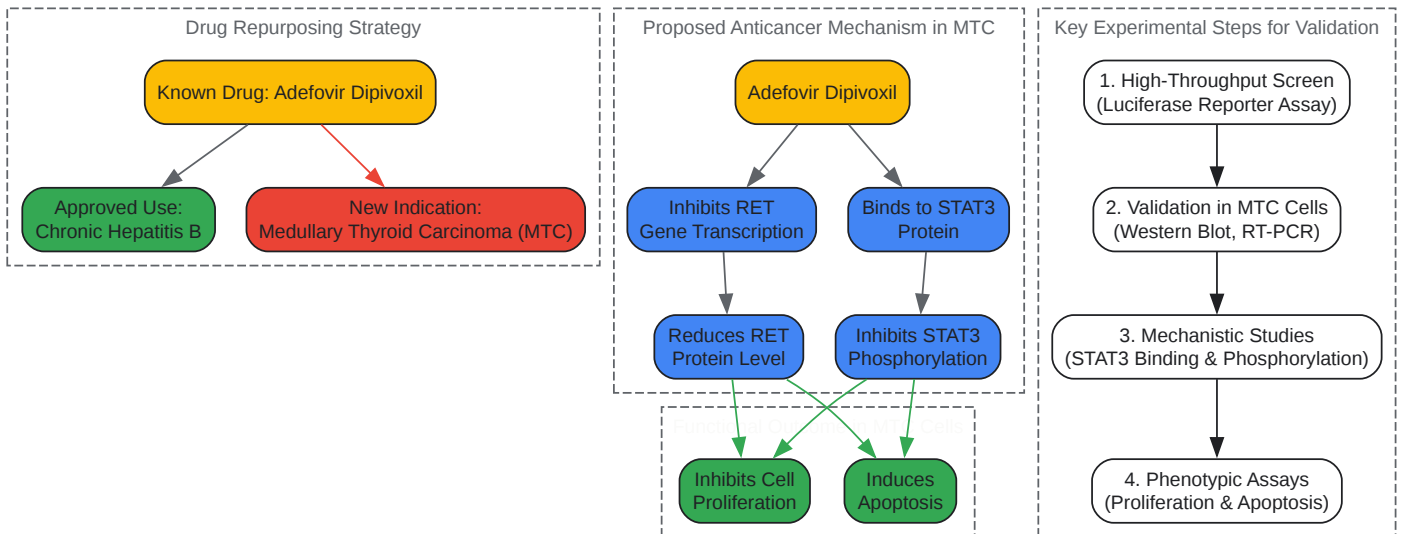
Drug Repurposing Strategy

Known Drug: Adefovir Dipivoxil

Approved Use: Chronic Hepatitis B

New Indication: Medullary Thyroid Carcinoma (MTC)

Proposed Anticancer Mechanism in MTC

Adefovir Dipivoxil

Inhibits RET Gene Transcription

Binds to STAT3 Protein

Reduces RET Protein Level

Inhibits STAT3 Phosphorylation

Functional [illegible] MTC Cells

Inhibits Cell Proliferation

Induces Apoptosis

Key Experimental Steps for Validation

1. High-Throughput Screen (Luciferase Reporter Assay)

2. Validation in MTC Cells (Western Blot, RT-PCR)

3. Mechanistic Studies (STAT3 Binding & Phosphorylation)

4. Phenotypic Assays (Proliferation & Apoptosis)